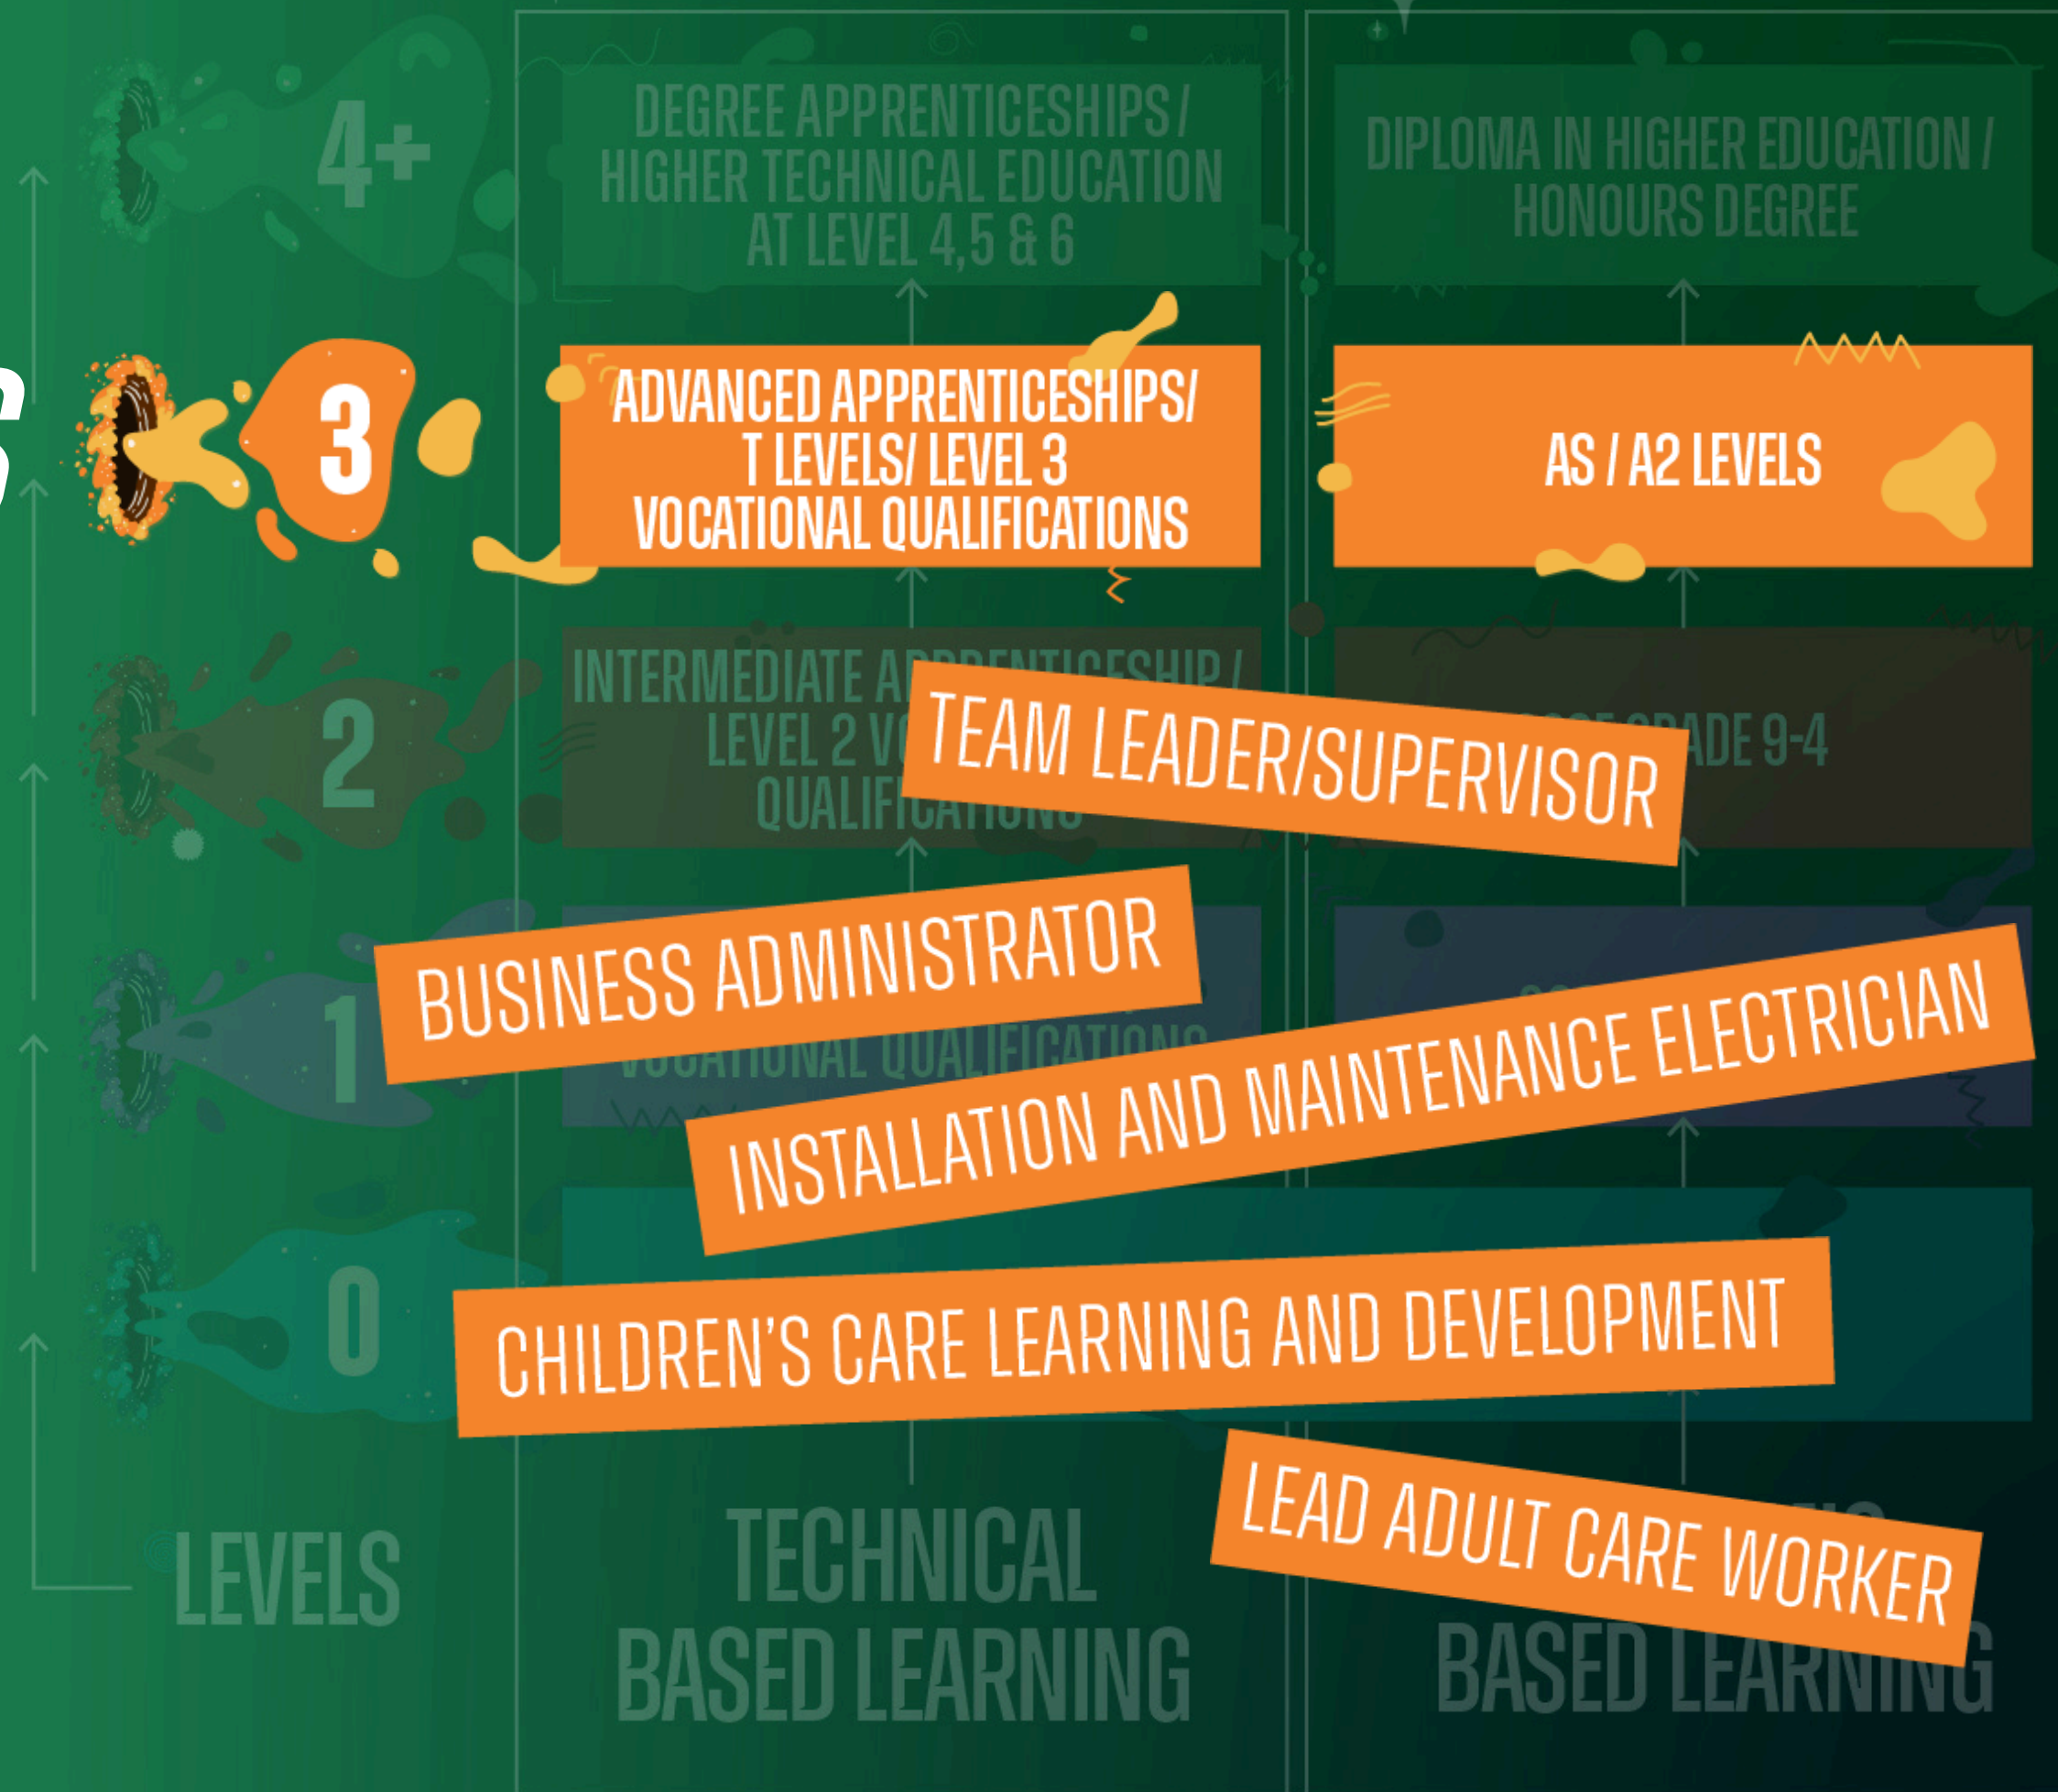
4+

DEGREE APPRENTICESHIPS/ HIGHER TECHNICAL EDUCATION AT LEVEL 4,5 & 6

DIPLOMA IN HIGHER EDUCATION / HONOURS DEGREE

3

ADVANCED APPRENTICESHIPS/ T LEVELS/ LEVEL 3 VOCATIONAL QUALIFICATIONS

AS / A2 LEVELS

2

INTERMEDIATE A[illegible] LEVEL 2 V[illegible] QUALIF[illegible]

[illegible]ADE 9-4

TEAM LEADER/SUPERVISOR

1

BUSINESS ADMINISTRATOR

VOCATIONAL QUALIFICATIONS

INSTALLATION AND MAINTENANCE ELECTRICIAN

0

CHILDREN'S CARE LEARNING AND DEVELOPMENT

LEVELS

TECHNICAL BASED LEARNING

LEAD ADULT CARE WORKER

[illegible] BASED LEARNING